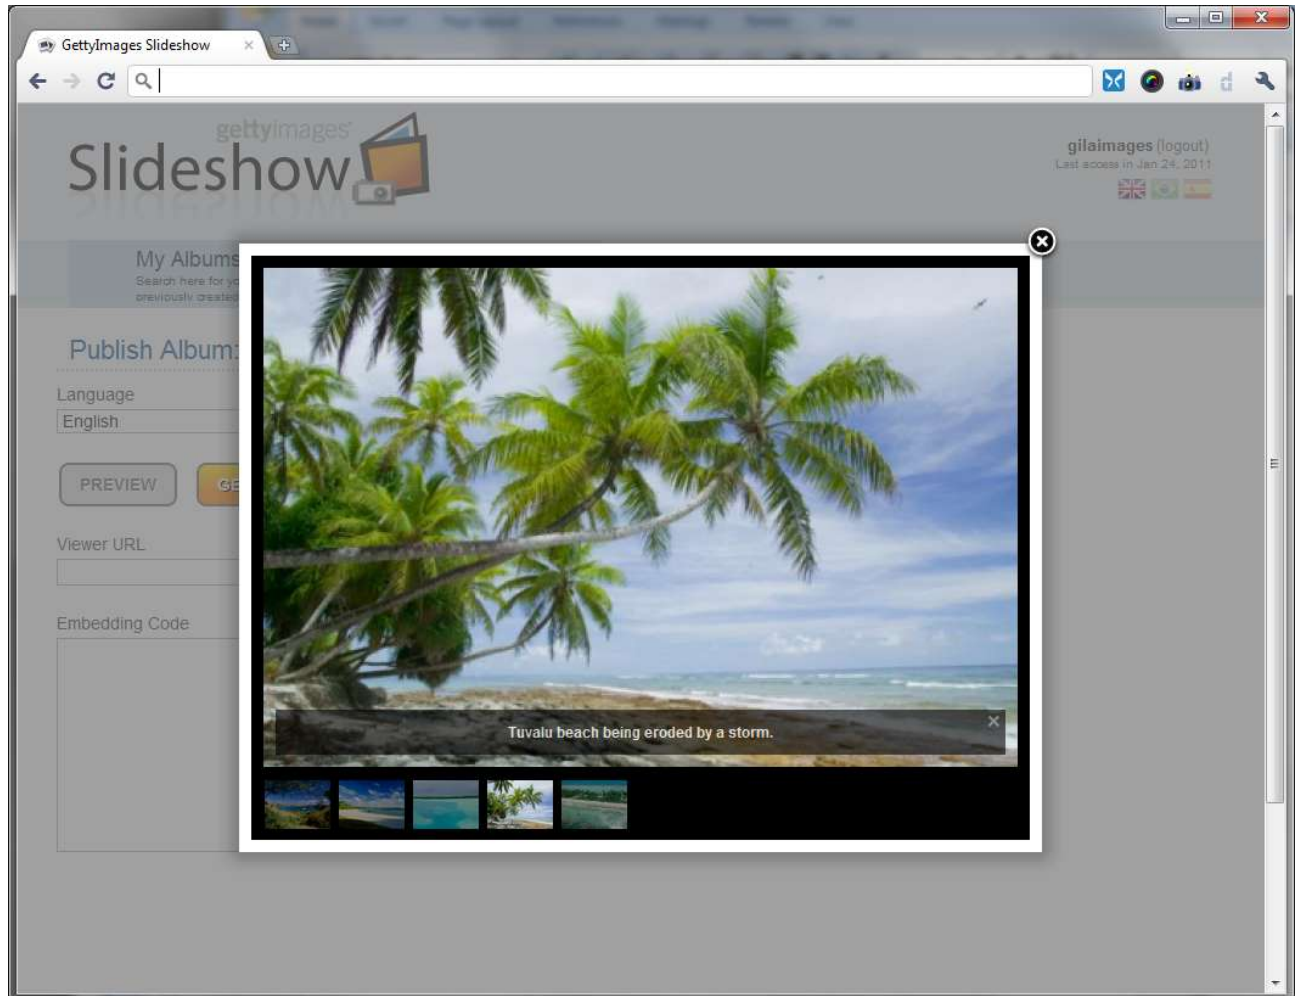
GettyImages Slideshow

gettyimages
Slideshow

gilaimages (logout)
Last access in Jan 24, 2011

My Albums
Search here for y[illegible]
previously created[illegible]

Publish Album:

Language
English

PREVIEW
GE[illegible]

Viewer URL

Embedding Code

Tuvalu beach being eroded by a storm.